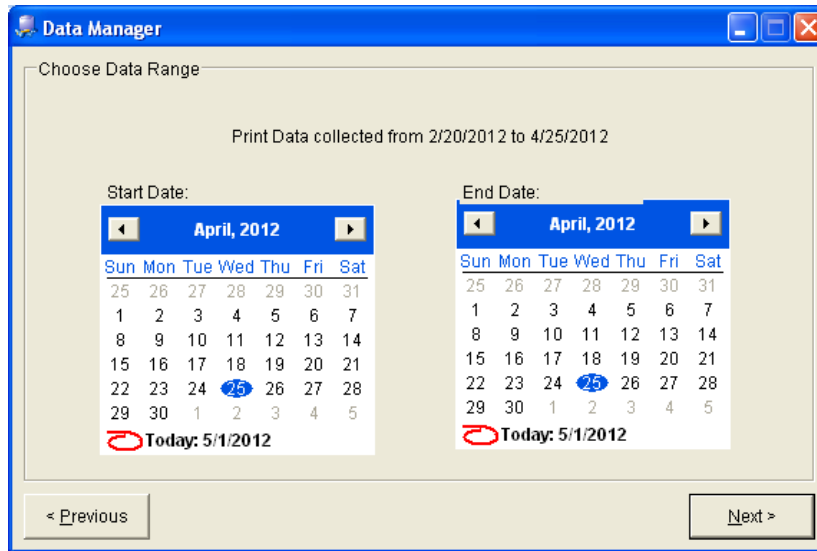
Data Manager

Choose Data Range

Print Data collected from 2/20/2012 to 4/25/2012

Start Date:

April, 2012

| Sun | Mon | Tue | Wed | Thu | Fri | Sat |
|---|---|---|---|---|---|---|
| 25 | 26 | 27 | 28 | 29 | 30 | 31 |
| 1 | 2 | 3 | 4 | 5 | 6 | 7 |
| 8 | 9 | 10 | 11 | 12 | 13 | 14 |
| 15 | 16 | 17 | 18 | 19 | 20 | 21 |
| 22 | 23 | 24 | 25 | 26 | 27 | 28 |
| 29 | 30 | 1 | 2 | 3 | 4 | 5 |

Today: 5/1/2012

End Date:

April, 2012

| Sun | Mon | Tue | Wed | Thu | Fri | Sat |
|---|---|---|---|---|---|---|
| 25 | 26 | 27 | 28 | 29 | 30 | 31 |
| 1 | 2 | 3 | 4 | 5 | 6 | 7 |
| 8 | 9 | 10 | 11 | 12 | 13 | 14 |
| 15 | 16 | 17 | 18 | 19 | 20 | 21 |
| 22 | 23 | 24 | 25 | 26 | 27 | 28 |
| 29 | 30 | 1 | 2 | 3 | 4 | 5 |

Today: 5/1/2012

< Previous

Next >